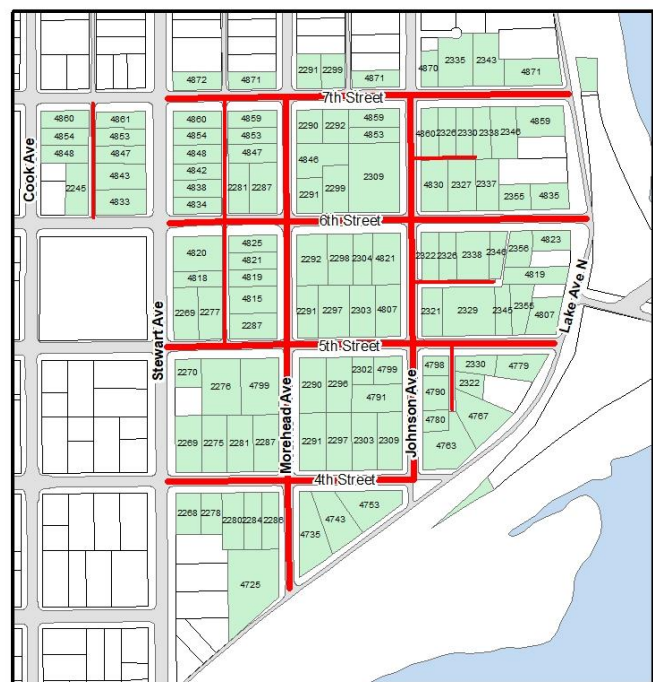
4872
4871
2291 2299
4871
4870 2335 2343
4871
7th Street
4860
4854
4848
2245
4861
4853
4847
4843
4833
Cook Ave
4860
4854
4848
4842
4838
4834
4859
4853
4847
2281 2287
2290 2292
4859
4853
4846
2291 2299
2309
4860 2326 2330 2338 2346
4859
4830 2327 2337
2355 4835
6th Street
4820
4818
2269 2277
4825
4821
4819
4815
2287
2292 2298 2304 4821
2291 2297 2303 4807
2322 2326 2338 2346 2356
4823
4819
2321 2329 2345 2355 4807
Lake Ave N
Stewart Ave
5th Street
2270
2276
4799
2290 2296
2302 4799
4791
2269 2275 2281 2287
2291 2297 2303 2309
4798
4790
4780
2330
2322
4779
4767
4763
Morehead Ave
Johnson Ave
4th Street
2268 2278 2280 2284 2288
4725
4753
4743
4735